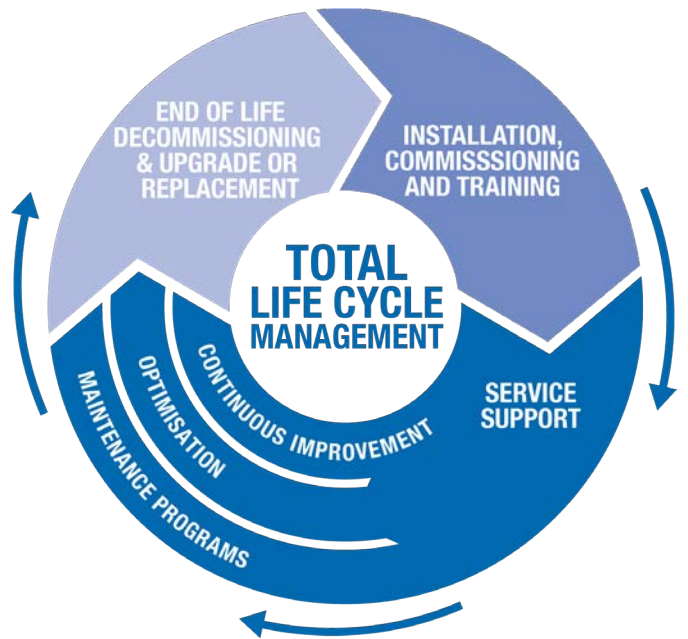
END OF LIFE DECOMMISSIONING & UPGRADE OR REPLACEMENT

INSTALLATION, COMMISSSIONING AND TRAINING

TOTAL LIFE CYCLE MANAGEMENT

SERVICE SUPPORT

CONTINUOUS IMPROVEMENT

OPTIMISATION

MAINTENANCE PROGRAMS